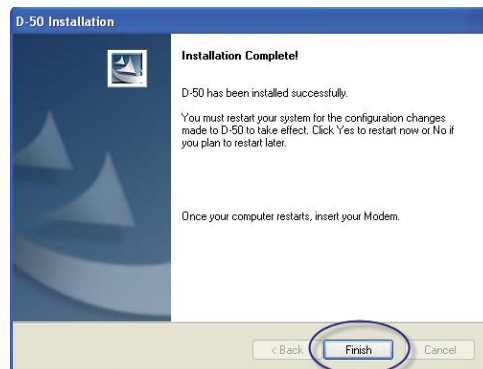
D-50 Installation

Installation Complete!

D-50 has been installed successfully.

You must restart your system for the configuration changes made to D-50 to take effect. Click Yes to restart now or No if you plan to restart later.

Once your computer restarts, insert your Modem.

< Back
Finish
Cancel